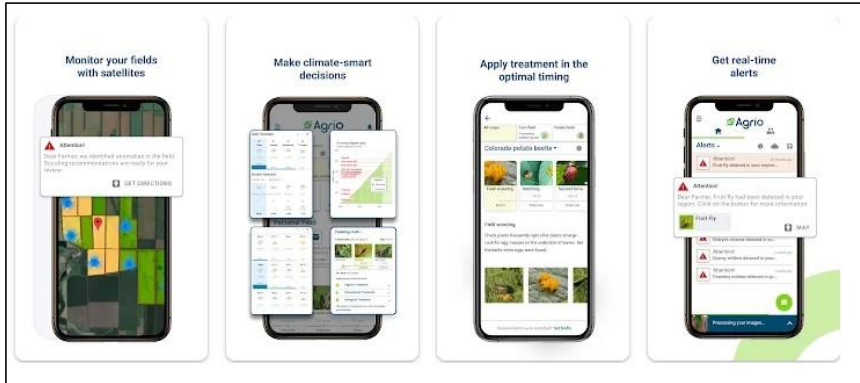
Monitor your fields with satellites

Attention!

Dear Farmer, we identified anomalies in the field. Scouting recommendations are ready for your review.

GET DIRECTIONS

Make climate-smart decisions

Agrio

Apply treatment in the optimal timing

Colorado potato beetle

Field scouting

Get real-time alerts

Agrio

Alerts

Attention!

Dear Farmer, Fruit fly had been detected in your region. Click on the button for more information

Fruit Fly

MAP

Attention!

Attention!

Attention!

Processing your images...